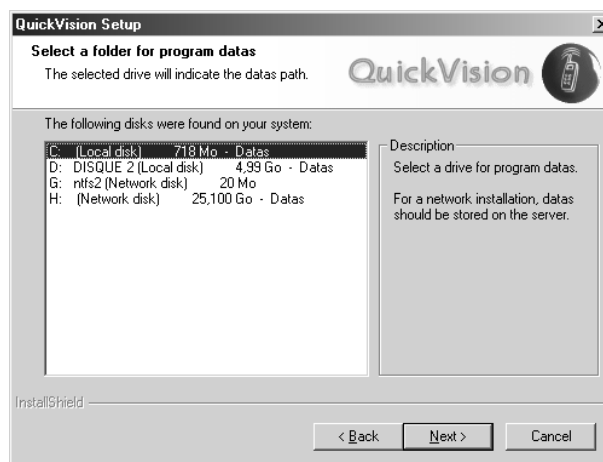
QuickVision Setup

Select a folder for program datas

The selected drive will indicate the datas path.

QuickVision

The following disks were found on your system:

C: (Local disk) 718 Mo - Datas
D: DISQUE 2 (Local disk) 4,99 Go - Datas
G: ntfs2 (Network disk) 20 Mo
H: (Network disk) 25,100 Go - Datas

Description

Select a drive for program datas.

For a network installation, datas should be stored on the server.

InstallShield

< Back | Next > | Cancel